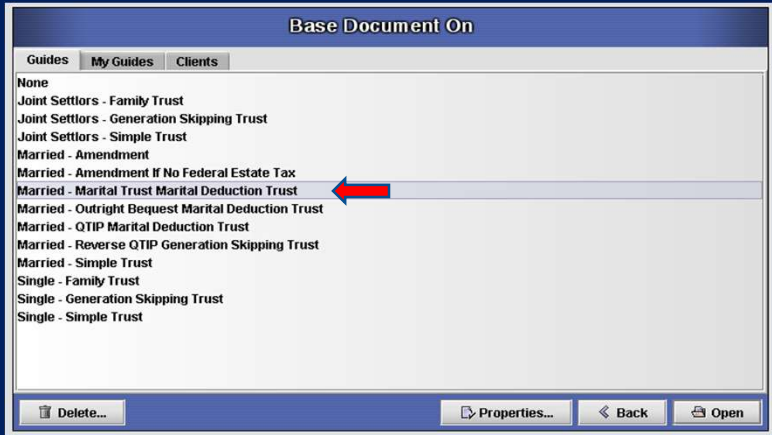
Base Document On

Guides
My Guides
Clients

None
Joint Settlors - Family Trust
Joint Settlors - Generation Skipping Trust
Joint Settlors - Simple Trust
Married - Amendment
Married - Amendment If No Federal Estate Tax
Married - Marital Trust Marital Deduction Trust
Married - Outright Bequest Marital Deduction Trust
Married - QTIP Marital Deduction Trust
Married - Reverse QTIP Generation Skipping Trust
Married - Simple Trust
Single - Family Trust
Single - Generation Skipping Trust
Single - Simple Trust

Delete...
Properties...
Back
Open